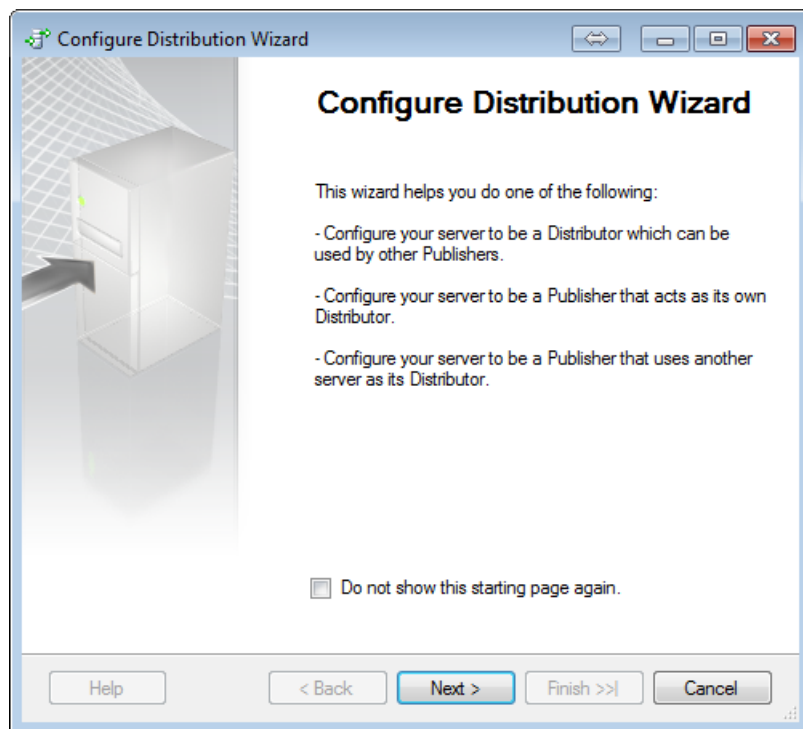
Configure Distribution Wizard

Configure Distribution Wizard

This wizard helps you do one of the following:

- Configure your server to be a Distributor which can be used by other Publishers.

- Configure your server to be a Publisher that acts as its own Distributor.

- Configure your server to be a Publisher that uses another server as its Distributor.

Do not show this starting page again.

Help
< Back
Next >
Finish >>|
Cancel